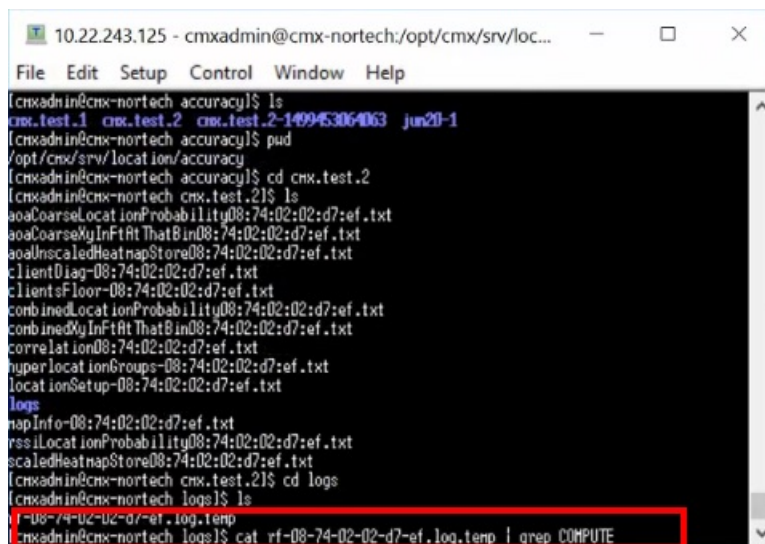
10.22.243.125 - cmxadmin@cmx-nortech:/opt/cmx/srv/loc...

File Edit Setup Control Window Help

[cmxadmin@cmx-nortech accuracy]$ ls
cmx.test.1 cmx.test.2 cmx.test.2-1499453064063 jun20-1
[cmxadmin@cmx-nortech accuracy]$ pwd
/opt/cmx/srv/location/accuracy
[cmxadmin@cmx-nortech accuracy]$ cd cmx.test.2
[cmxadmin@cmx-nortech cmx.test.2]$ ls
aoaCoarseLocationProbability08:74:02:02:d7:ef.txt
aoaCoarseXyInFtAtThatBin08:74:02:02:d7:ef.txt
aoaUnscaledHeatmapStore08:74:02:02:d7:ef.txt
clientDiag-08:74:02:02:d7:ef.txt
clientsFloor-08:74:02:02:d7:ef.txt
combinedLocationProbability08:74:02:02:d7:ef.txt
combinedXyInFtAtThatBin08:74:02:02:d7:ef.txt
correlation08:74:02:02:d7:ef.txt
hyperlocationGroups-08:74:02:02:d7:ef.txt
locationSetup-08:74:02:02:d7:ef.txt
logs
mapInfo-08:74:02:02:d7:ef.txt
rssiLocationProbability08:74:02:02:d7:ef.txt
scaledHeatmapStore08:74:02:02:d7:ef.txt
[cmxadmin@cmx-nortech cmx.test.2]$ cd logs
[cmxadmin@cmx-nortech logs]$ ls
rf-08-74-02-02-d7-ef.log.temp
[cmxadmin@cmx-nortech logs]$ cat rf-08-74-02-02-d7-ef.log.temp | grep COMPUTE